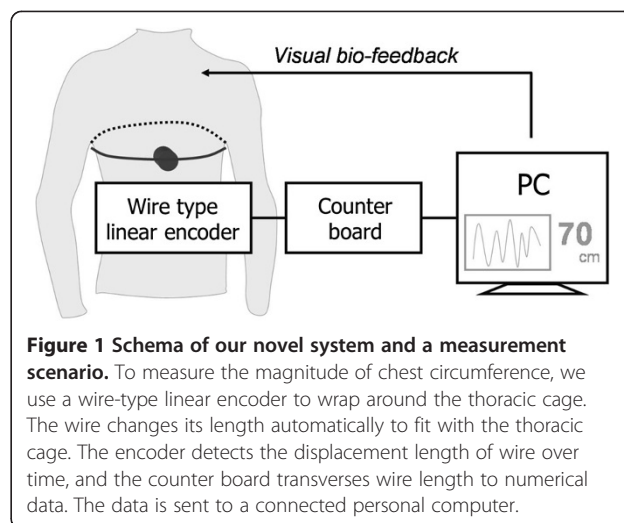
Visual bio-feedback

Wire type linear encoder

Counter board

PC

70
cm

**Figure 1 Schema of our novel system and a measurement scenario.** To measure the magnitude of chest circumference, we use a wire-type linear encoder to wrap around the thoracic cage. The wire changes its length automatically to fit with the thoracic cage. The encoder detects the displacement length of wire over time, and the counter board transverses wire length to numerical data. The data is sent to a connected personal computer.